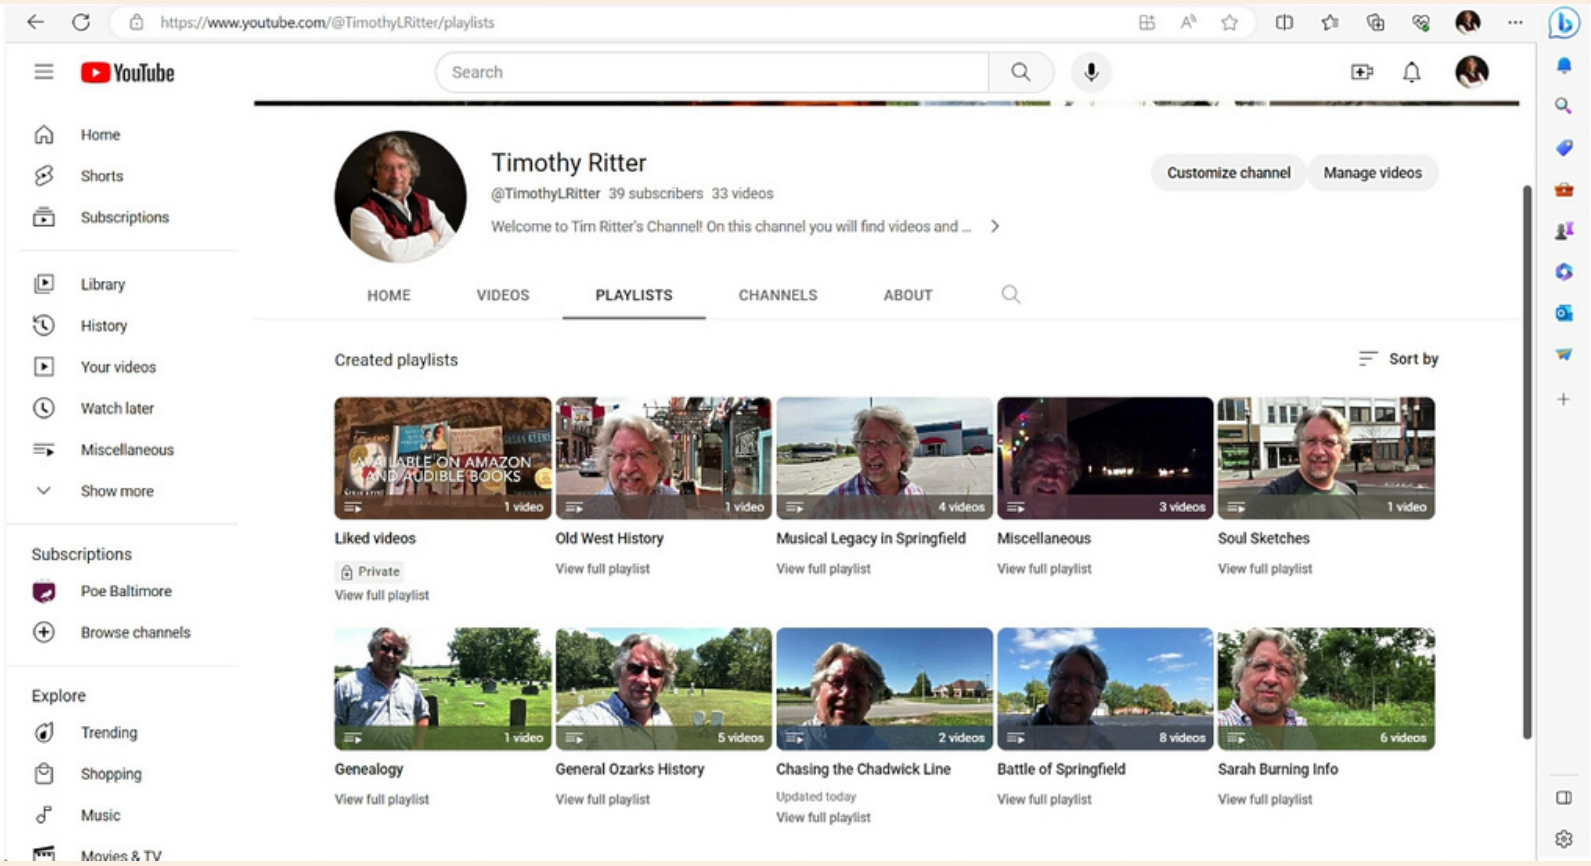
https://www.youtube.com/@TimothyLRitter/playlists

YouTube

Search

Home
Shorts
Subscriptions

Library
History
Your videos
Watch later
Miscellaneous
Show more

Subscriptions
Poe Baltimore
Browse channels

Explore
Trending
Shopping
Music
Movies & TV

Timothy Ritter
@TimothyLRitter 39 subscribers 33 videos
Welcome to Tim Ritter's Channel! On this channel you will find videos and ...

Customize channel
Manage videos

HOME
VIDEOS
PLAYLISTS
CHANNELS
ABOUT

Created playlists
Sort by

AVAILABLE ON AMAZON AND AUDIBLE BOOKS
1 video
Liked videos
Private
View full playlist

1 video
Old West History
View full playlist

4 videos
Musical Legacy in Springfield
View full playlist

3 videos
Miscellaneous
View full playlist

1 video
Soul Sketches
View full playlist

1 video
Genealogy
View full playlist

5 videos
General Ozarks History
View full playlist

2 videos
Chasing the Chadwick Line
Updated today
View full playlist

8 videos
Battle of Springfield
View full playlist

6 videos
Sarah Burning Info
View full playlist